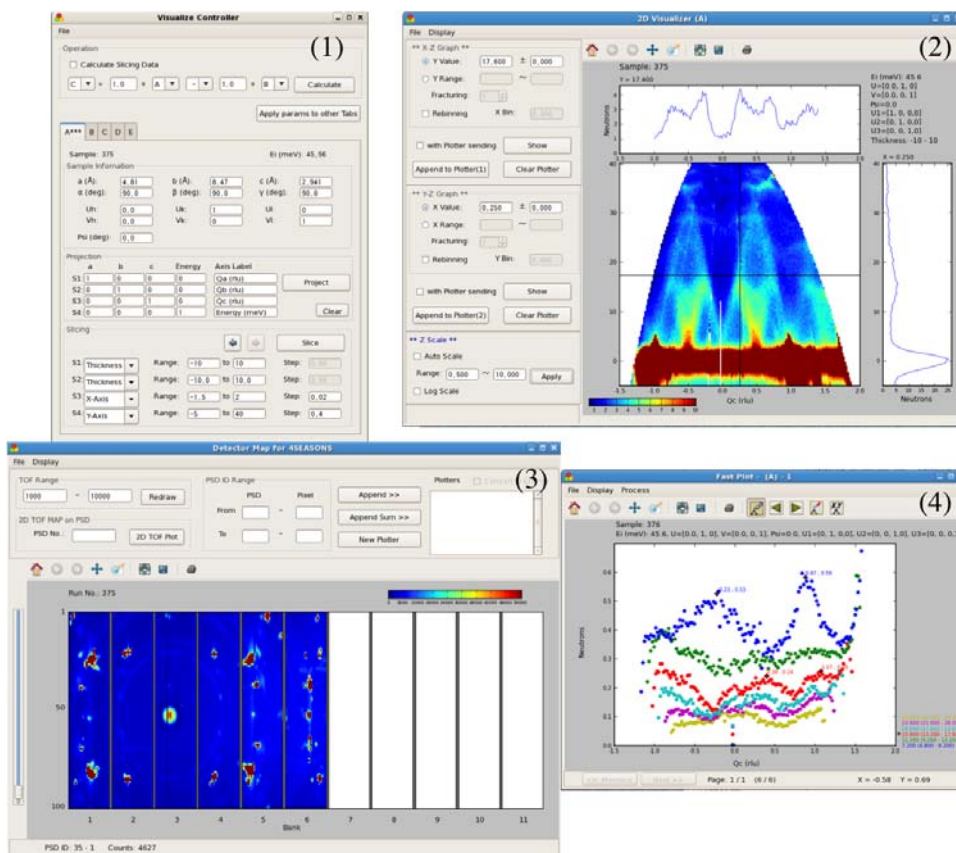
Visualize Controller

File

(1)

Operation

Calculate Slicing Data

C + 1.0 × A - 1.0 × B Calculate

Apply params to other Tabs

A*** B C D E

Sample: 375 Ei (meV): 45.56

Sample Information

a (Å): 4.81 b (Å): 8.47 c (Å): 2.941
α (deg): 90.0 β (deg): 90.0 γ (deg): 90.0

Uh: 0.0 Uk: 1 Ul: 0
Vh: 0.0 Vk: 0 Vl: 1

Psi (deg): 0.0

Projection

| | a | b | c | Energy | Axis Label |
|---|---|---|---|---|---|
| S1 | 1 | 0 | 0 | 0 | Qa (rlu) |
| S2 | 0 | 1 | 0 | 0 | Qb (rlu) |
| S3 | 0 | 0 | 1 | 0 | Qc (rlu) |
| S4 | 0 | 0 | 0 | 1 | Energy (meV) |

Project

Clear

Slicing

Slice

S1: Thickness Range: -10 to 10 Step: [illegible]
S2: Thickness Range: -10.0 to 10.0 Step: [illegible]
S3: X-Axis Range: -1.5 to 2 Step: 0.02
S4: Y-Axis Range: -5 to 40 Step: 0.4

2D Visualizer (A)

File Display

(2)

** X-Z Graph **

Y Value: 17.600 ± 0.000

Y Range: ~

Fracturing:

Rebinning X Bin:

with Plotter sending Show

Append to Plotter(1) Clear Plotter

** Y-Z Graph **

X Value: 0.250 ± 0.000

X Range: ~

Fracturing:

Rebinning Y Bin:

with Plotter sending Show

Append to Plotter(2) Clear Plotter

** Z Scale **

Auto Scale

Range: 0.500 ~ 10.000 Apply

Log Scale

Sample: 375

Y = 17.600

Neutrons

Ei (meV): 45.6
U=[0.0, 1, 0]
V=[0.0, 0, 1]
Psi=0.0
U1=[1, 0, 0]
U2=[0, 1, 0]
U3=[0, 0, 1]
Thickness: -10 - 10

X = 0.250

Qc (rlu)

Neutrons

Detector Map for 4SEASONS

File Display

(3)

TOF Range

1000 ~ 10000 Redraw

2D TOF MAP on PSD

PSD No.: 2D TOF Plot

PSD ID Range

PSD Pixel

From ~

To ~

Append >>

Append Sum >>

New Plotter

Plotters

Run No.: 375

Bank

1 2 3 4 5 6 7 8 9 10 11

PSD ID: 35 - 1 Counts: 4627

Fast Plot - (A) - 1

File Display Process

(4)

Sample: 376

Ei (meV): 45.6, U=[0, 1, 0], V=[0, 0, 1], Psi=0.0, U1=[1, 0, 0], U2=[0, 1, 0], U3=[0, 0, 1]

Neutrons

Qc (rlu)

<< Previous Next >> Page: 1 / 1 (6 / 6) X = -0.58 Y = 0.69